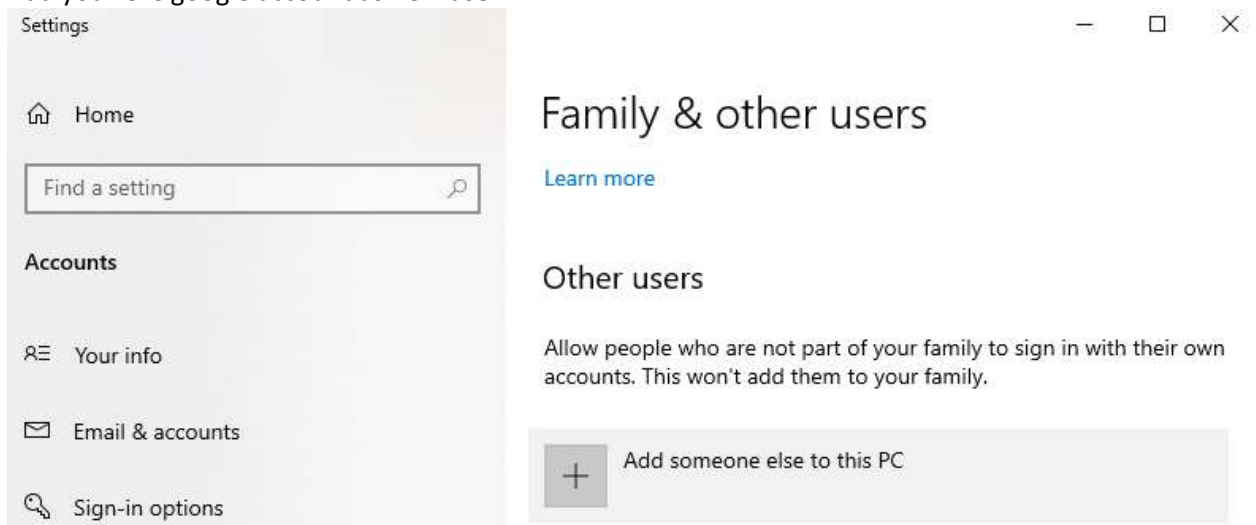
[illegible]

Settings

Home

Find a setting

Accounts

Your info

Email & accounts

Sign-in options

Family & other users

Learn more

Other users

Allow people who are not part of your family to sign in with their own accounts. This won't add them to your family.

Add someone else to this PC